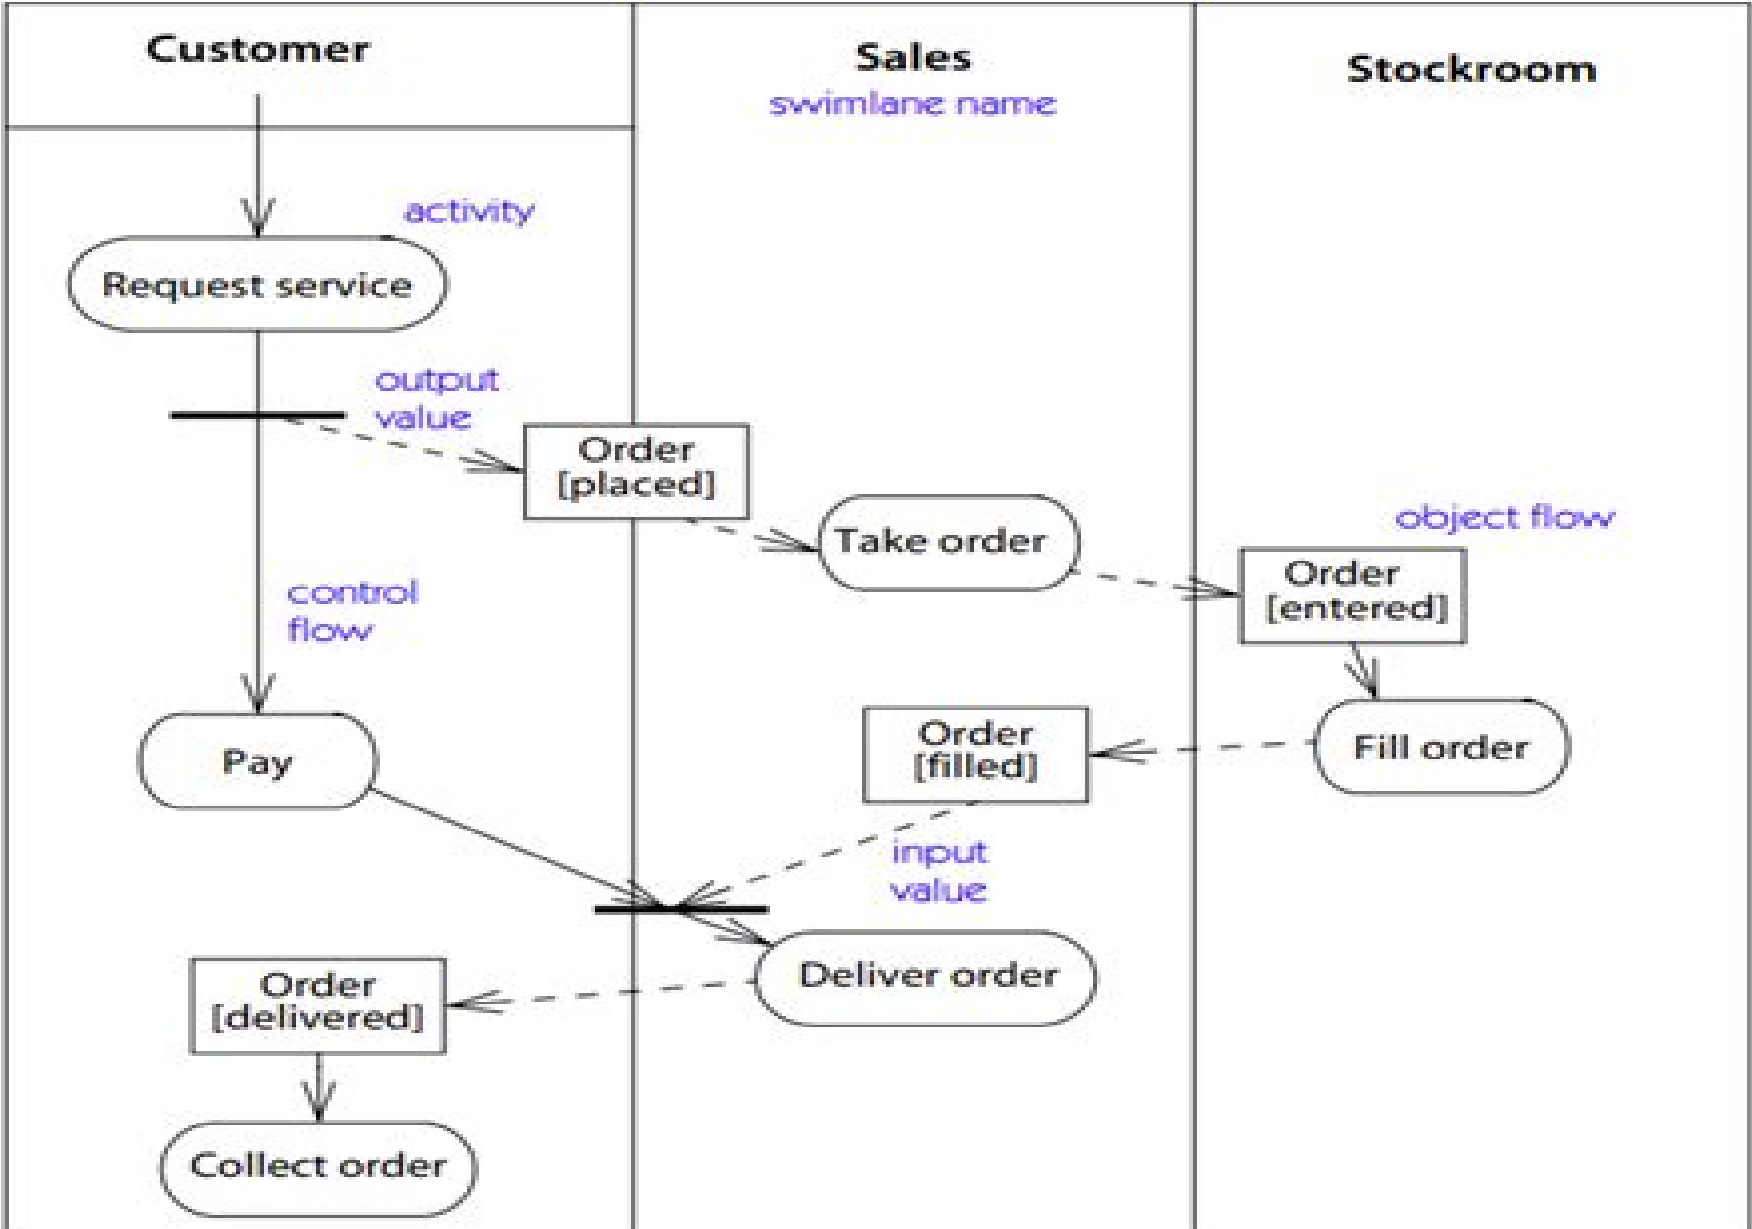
Customer

Sales
swimlane name

Stockroom

activity

Request service

output value

Order [placed]

Take order

object flow

Order [entered]

control flow

Pay

Order [filled]

Fill order

input value

Deliver order

Order [delivered]

Collect order